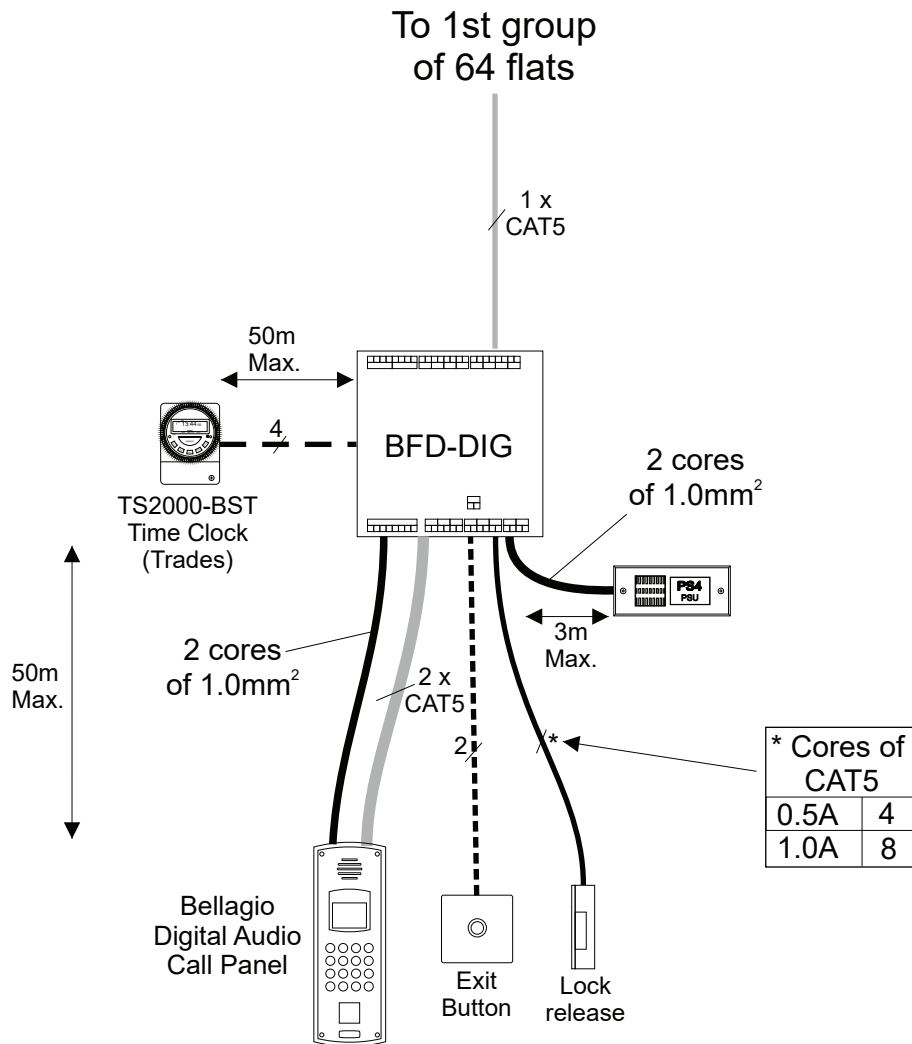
To 1st group of 64 flats

1 x CAT5

50m Max.

BFD-DIG

4

TS2000-BST Time Clock (Trades)

13:44

2 cores of 1.0mm$^2$

PS4 PSU

3m Max.

50m Max.

2 cores of 1.0mm$^2$

2 x CAT5

2

*

| * Cores of CAT5 | |
|---|---|
| 0.5A | 4 |
| 1.0A | 8 |

Bellagio Digital Audio Call Panel

Exit Button

Lock release